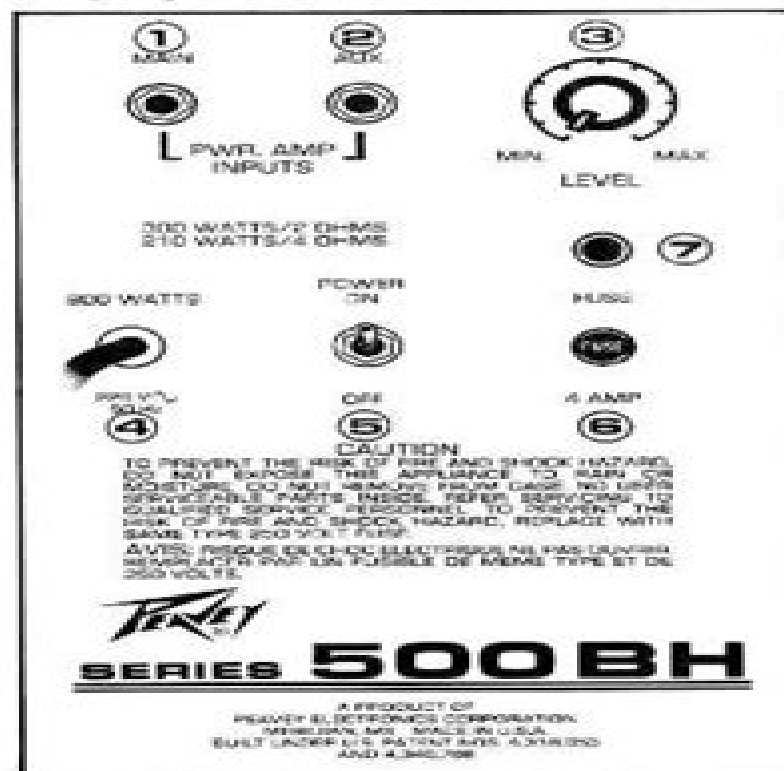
① MAIN

② AUX

③

PWR AMP INPUTS

MIN MAX

LEVEL

300 WATTS/2 OHMS
210 WATTS/4 OHMS

⑦

900 WATTS

POWER ON

FUSE

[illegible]

OFF

4 AMP

④ ⑤ ⑥

CAUTION
TO PREVENT THE RISK OF FIRE AND SHOCK HAZARD, DO NOT EXPOSE THIS APPLIANCE TO RAIN OR MOISTURE. DO NOT REMOVE FROM CASE. NO USER SERVICEABLE PARTS INSIDE. REFER SERVICING TO QUALIFIED SERVICE PERSONNEL. TO PREVENT THE RISK OF FIRE AND SHOCK HAZARD, REPLACE WITH SAME TYPE 250 VOLT FUSE.

AVIS: RISQUE DE CHOC ELECTRIQUE NE PAS OUVRIR. REMPLACER PAR UN FUSIBLE DE MEME TYPE ET DE 250 VOLTS.

PEAVEY

SERIES 500 BH

A PRODUCT OF
PEAVEY ELECTRONICS CORPORATION
MERIDIAN, MS. MADE IN U.S.A.
BUILT UNDER U.S. PATENT NOS. 4,318,050
AND 4,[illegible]